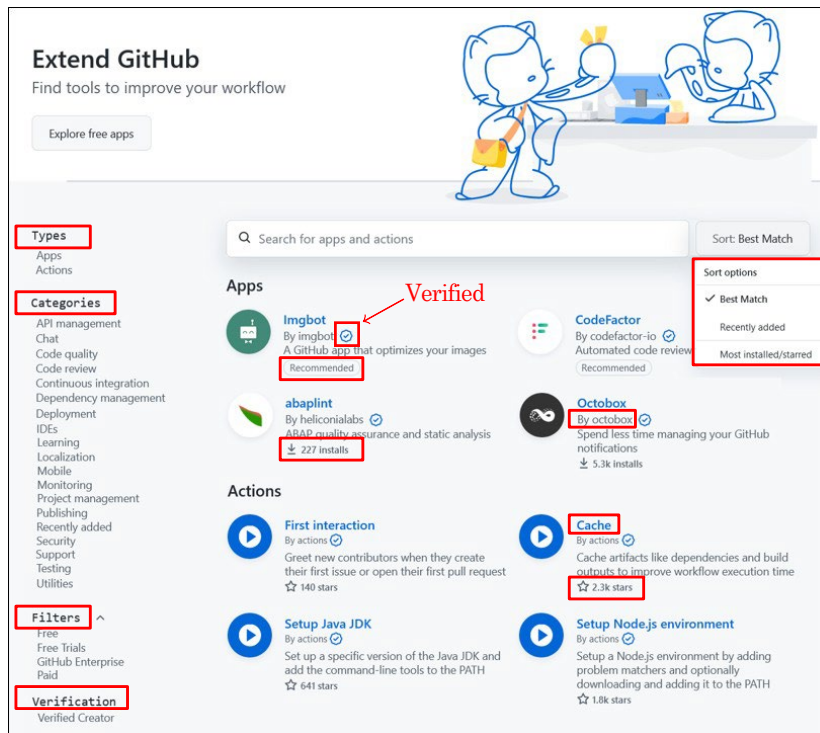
Extend GitHub
Find tools to improve your workflow

Explore free apps

Types
Apps
Actions

Categories
API management
Chat
Code quality
Code review
Continuous integration
Dependency management
Deployment
IDEs
Learning
Localization
Mobile
Monitoring
Project management
Publishing
Recently added
Security
Support
Testing
Utilities

Filters
Free
Free Trials
GitHub Enterprise
Paid

Verification
Verified Creator

Search for apps and actions

Sort: Best Match

Sort options
Best Match
Recently added
Most installed/starred

Apps

Verified

Imgbot
By imgbot
A GitHub app that optimizes your images
Recommended

CodeFactor
By codefactor-io
Automated code review
Recommended

abaplint
By heliconialabs
ABAP quality assurance and static analysis
227 installs

Octobox
By octobox
Spend less time managing your GitHub notifications
5.3k installs

Actions

First interaction
By actions
Greet new contributors when they create their first issue or open their first pull request
140 stars

Cache
By actions
Cache artifacts like dependencies and build outputs to improve workflow execution time
2.3k stars

Setup Java JDK
By actions
Set up a specific version of the Java JDK and add the command-line tools to the PATH
641 stars

Setup Node.js environment
By actions
Setup a Node.js environment by adding problem matchers and optionally downloading and adding it to the PATH
1.8k stars